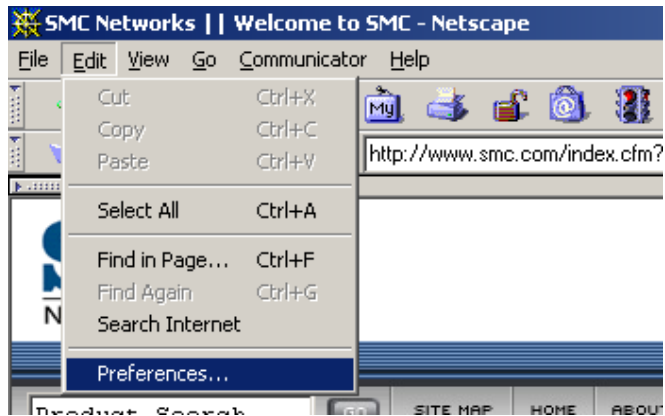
SMC Networks || Welcome to SMC - Netscape

File Edit View Go Communicator Help

Cut Ctrl+X
Copy Ctrl+C
Paste Ctrl+V
Select All Ctrl+A
Find in Page... Ctrl+F
Find Again Ctrl+G
Search Internet
Preferences...

My

http://www.smc.com/index.cfm?

N

Product Search GO SITE MAP HOME ABOU